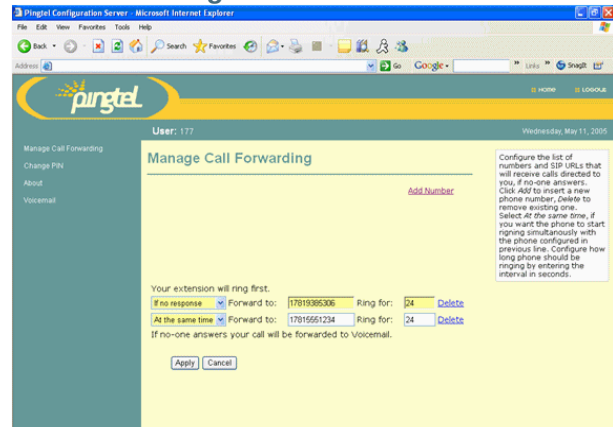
Pingtel Configuration Server - Microsoft Internet Explorer

File Edit View Favorites Tools Help

Back Search Favorites

Address Go Google Links SnagIt

pingtel

HOME LOGOUT

User: 177

Wednesday, May 11, 2005

Manage Call Forwarding

Change PIN

About

Voicemail

Manage Call Forwarding

Add Number

Configure the list of numbers and SIP URLs that will receive calls directed to you, if no-one answers. Click *Add* to insert a new phone number, *Delete* to remove existing one. Select *At the same time*, if you want the phone to start rigning simultaniously with the phone configured in previous line. Configure how long phone should be ringing by entering the interval in seconds.

Your extension will ring first.

| If no response | Forward to: | 17819385306 | Ring for: | 24 | Delete |
|---|---|---|---|---|---|
| At the same time | Forward to: | 17815551234 | Ring for: | 24 | Delete |

If no-one answers your call will be forwarded to Voicemail.

Apply Cancel